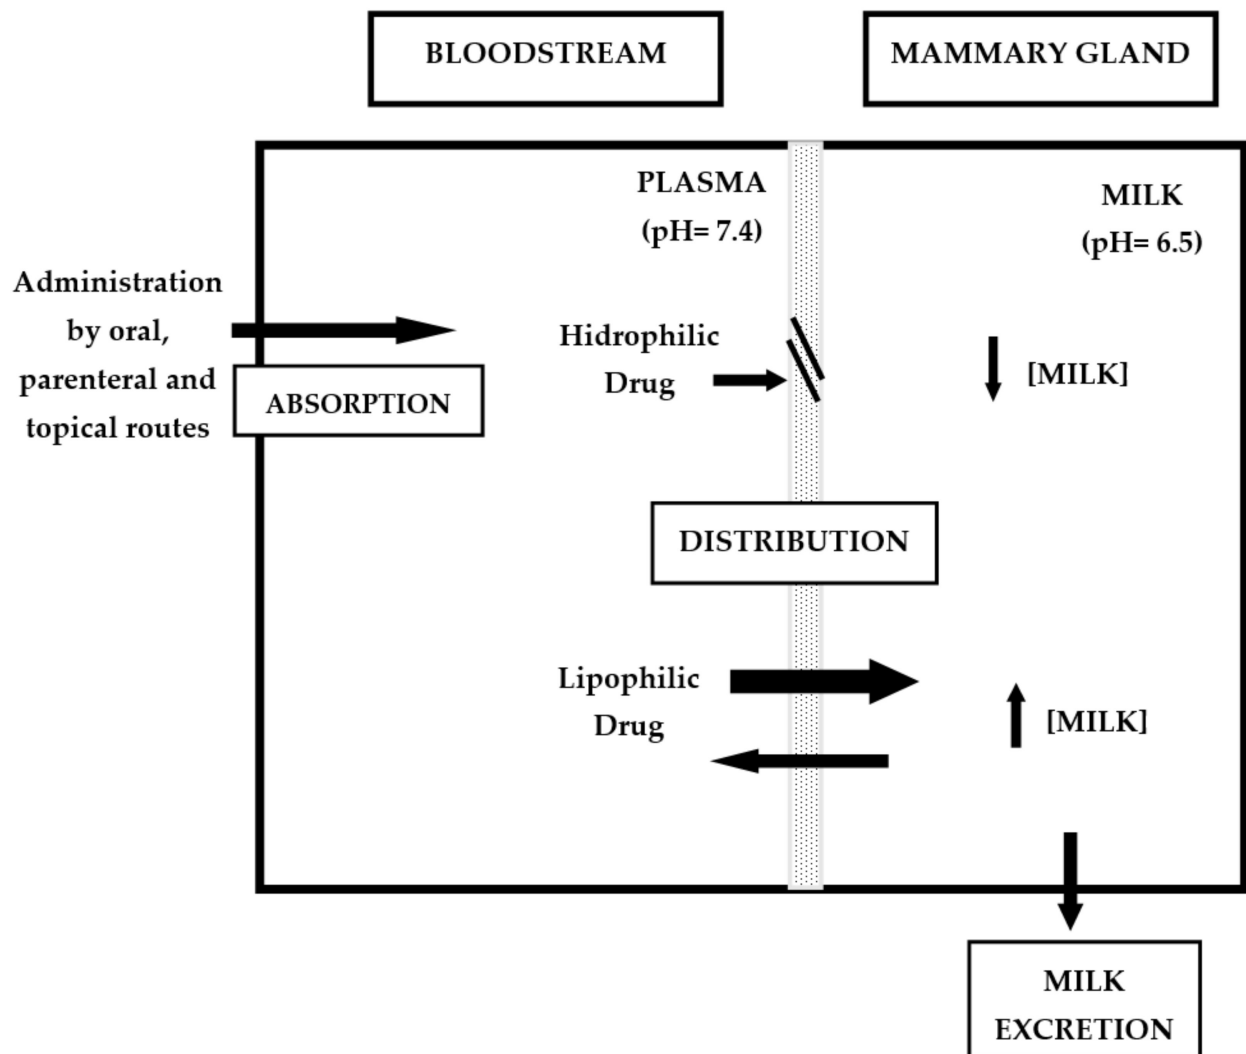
BLOODSTREAM

MAMMARY GLAND

PLASMA
(pH= 7.4)

MILK
(pH= 6.5)

Administration by oral, parenteral and topical routes

ABSORPTION

Hidrophilic Drug

[MILK]

DISTRIBUTION

Lipophilic Drug

[MILK]

MILK EXCRETION